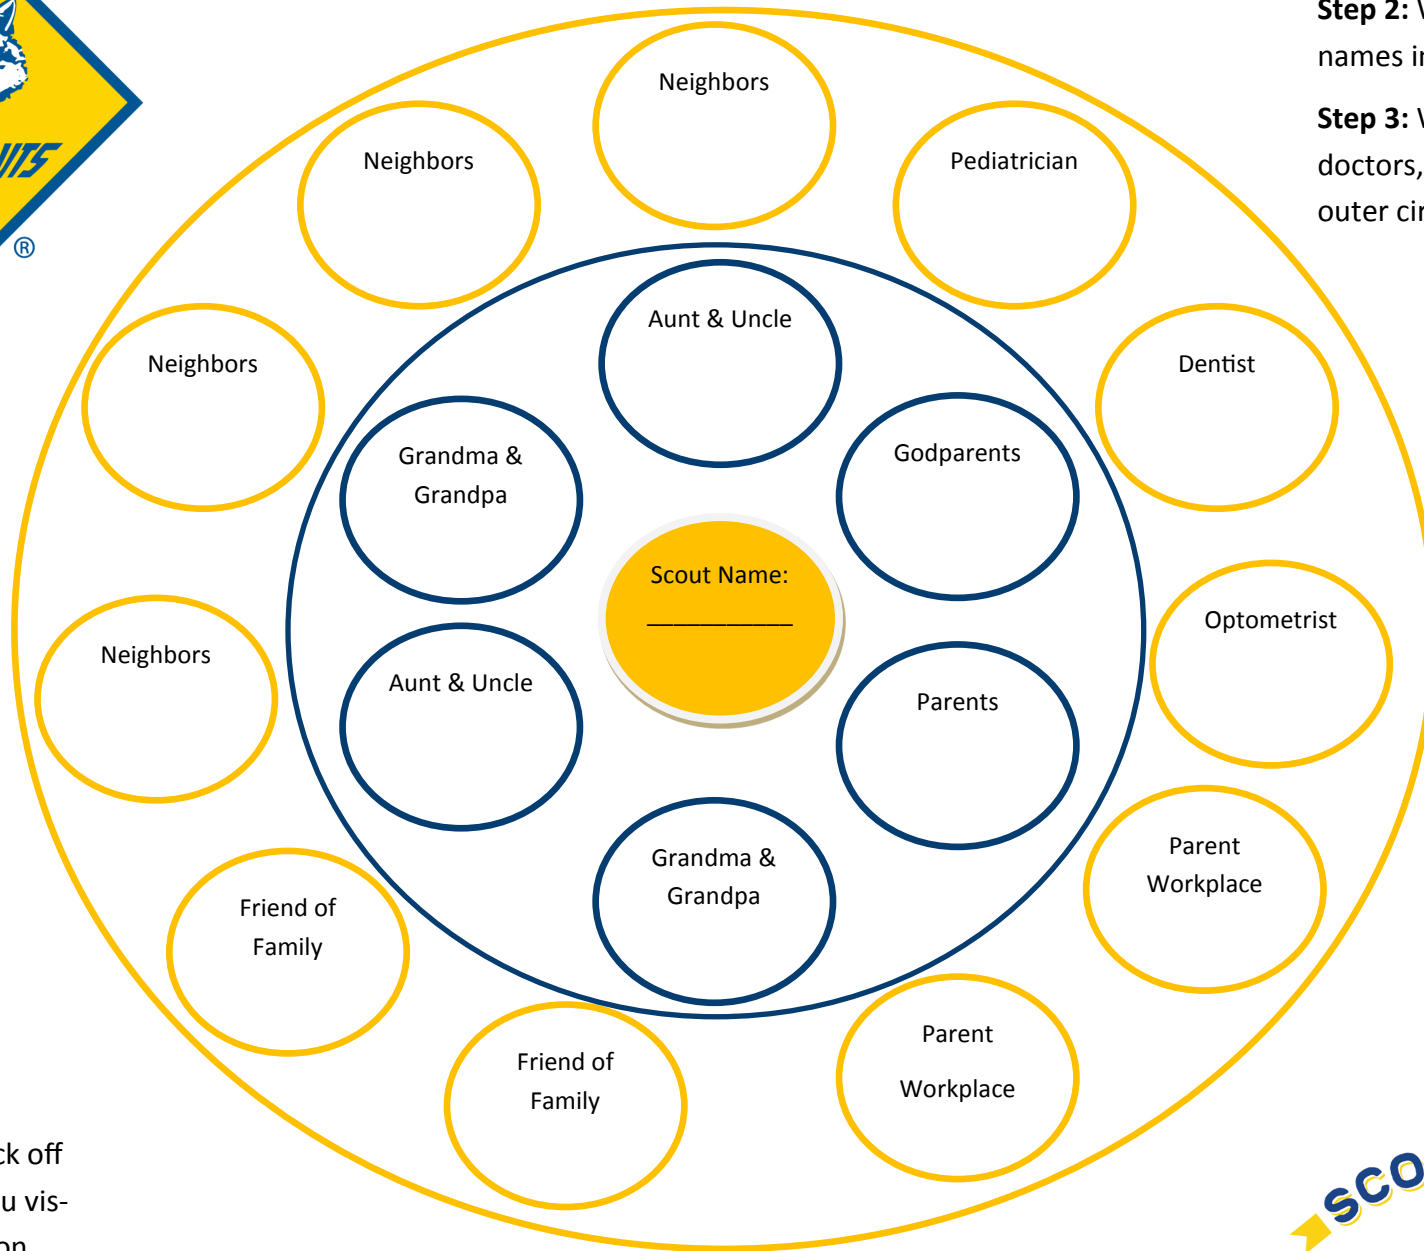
UTS
®

Step 2: V
names in

Step 3: V
doctors,
outer cir

Neighbors

Neighbors

Pediatrician

Neighbors

Aunt & Uncle

Dentist

Grandma & Grandpa

Godparents

Scout Name: __________

Optometrist

Neighbors

Aunt & Uncle

Parents

Parent Workplace

Grandma & Grandpa

Friend of Family

Friend of Family

Parent Workplace

ck off
u vis-
on

SCO